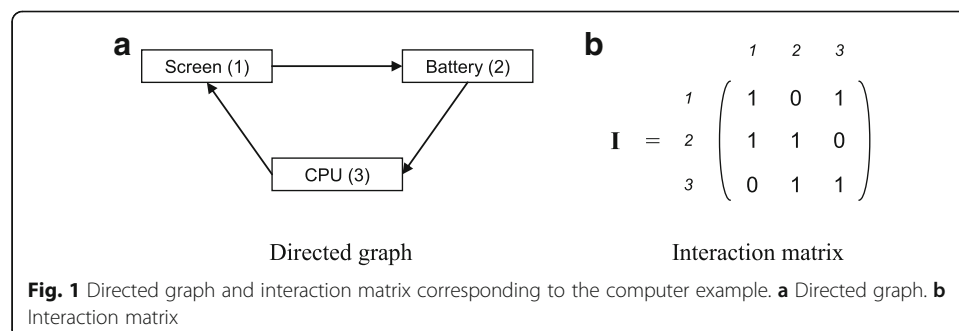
a

Screen (1)

Battery (2)

CPU (3)

Directed graph

b

| | 1 | 2 | 3 |
|---|---|---|---|
| 1 | 1 | 0 | 1 |
| 2 | 1 | 1 | 0 |
| 3 | 0 | 1 | 1 |

$\mathbf{I} = \begin{pmatrix} 1 & 0 & 1 \\ 1 & 1 & 0 \\ 0 & 1 & 1 \end{pmatrix}$

Interaction matrix

**Fig. 1** Directed graph and interaction matrix corresponding to the computer example. **a** Directed graph. **b** Interaction matrix